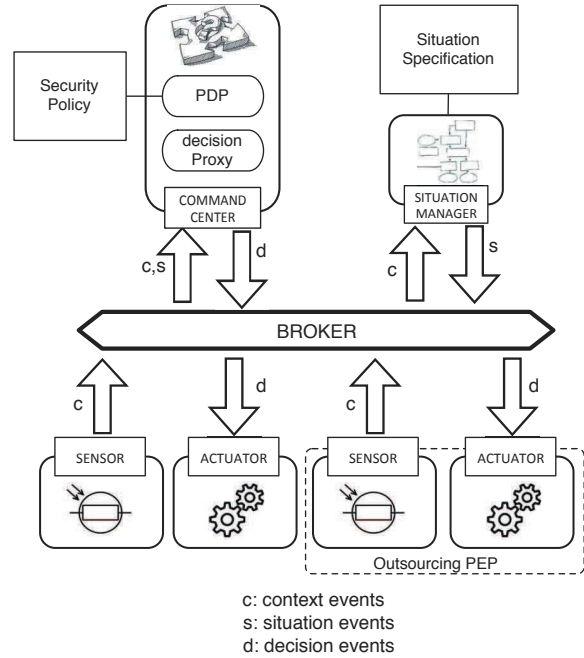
Situation Specification

Security Policy

PDP

decision Proxy

COMMAND CENTER

SITUATION MANAGER

c,s

d

c

s

BROKER

c

d

c

d

SENSOR

ACTUATOR

SENSOR

ACTUATOR

Outsourcing PEP

c: context events
s: situation events
d: decision events